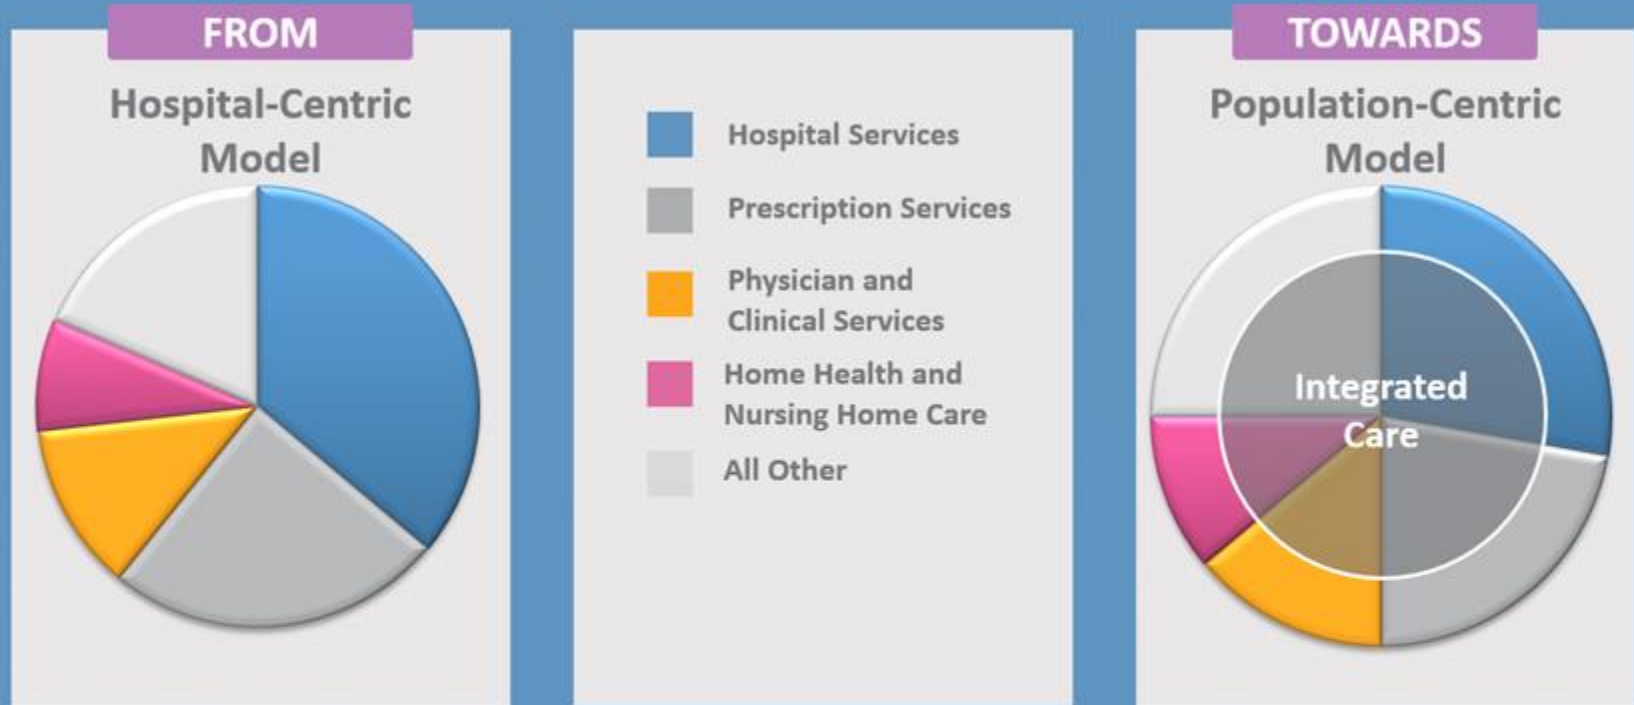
FROM

Hospital-Centric Model

Hospital Services

Prescription Services

Physician and Clinical Services

Home Health and Nursing Home Care

All Other

TOWARDS

Population-Centric Model

Integrated Care